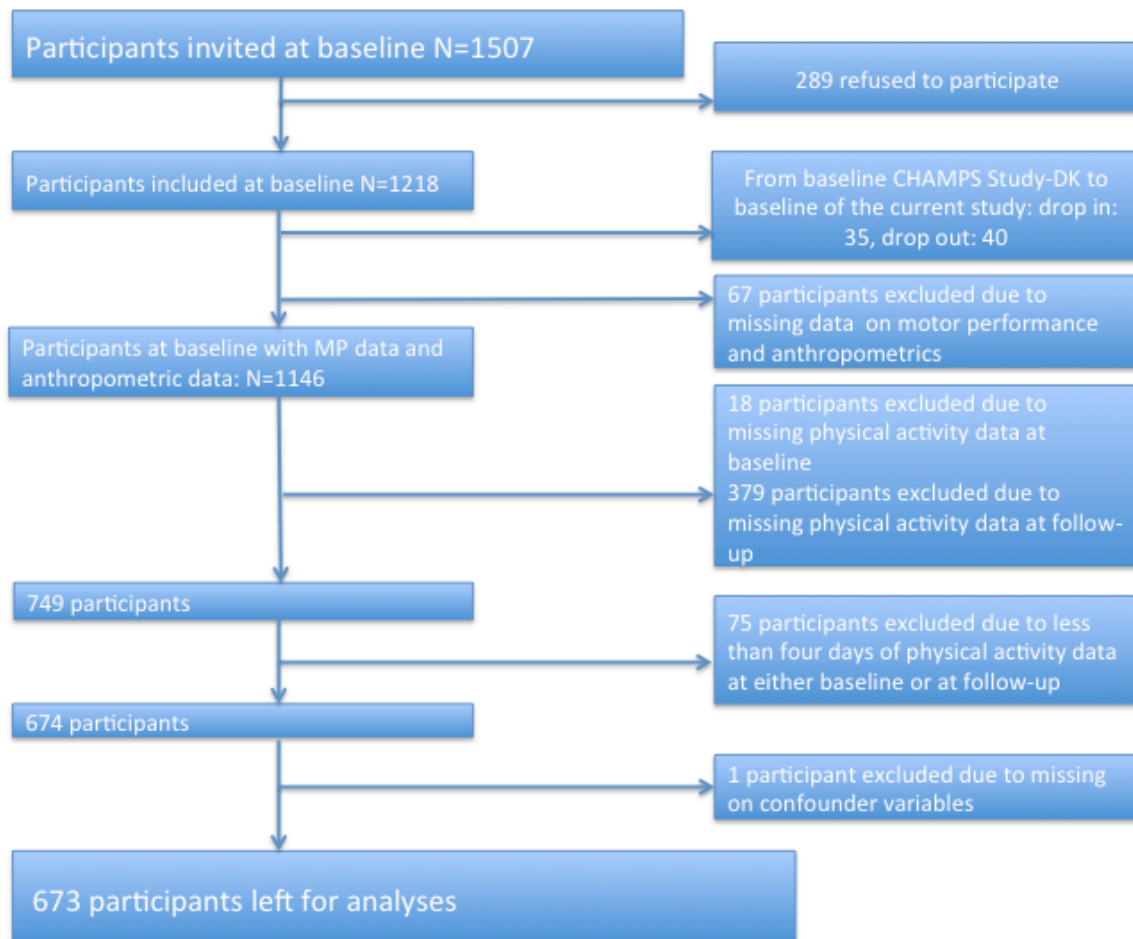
Participants invited at baseline N=1507

289 refused to participate

Participants included at baseline N=1218

From baseline CHAMPS Study-DK to baseline of the current study: drop in: 35, drop out: 40

67 participants excluded due to missing data on motor performance and anthropometrics

Participants at baseline with MP data and anthropometric data: N=1146

18 participants excluded due to missing physical activity data at baseline
379 participants excluded due to missing physical activity data at follow-up

749 participants

75 participants excluded due to less than four days of physical activity data at either baseline or at follow-up

674 participants

1 participant excluded due to missing on confounder variables

673 participants left for analyses